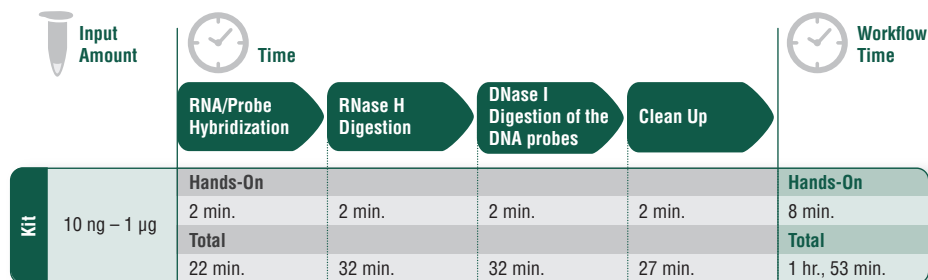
Input Amount

Time

Workflow Time

| | Input Amount | RNA/Probe Hybridization | RNase H Digestion | DNase I Digestion of the DNA probes | Clean Up | Workflow Time |
|---|---|---|---|---|---|---|
| Kit | 10 ng – 1 µg | Hands-On | | | | Hands-On |
| | | 2 min. | 2 min. | 2 min. | 2 min. | 8 min. |
| | | Total | | | | Total |
| | | 22 min. | 32 min. | 32 min. | 27 min. | 1 hr., 53 min. |